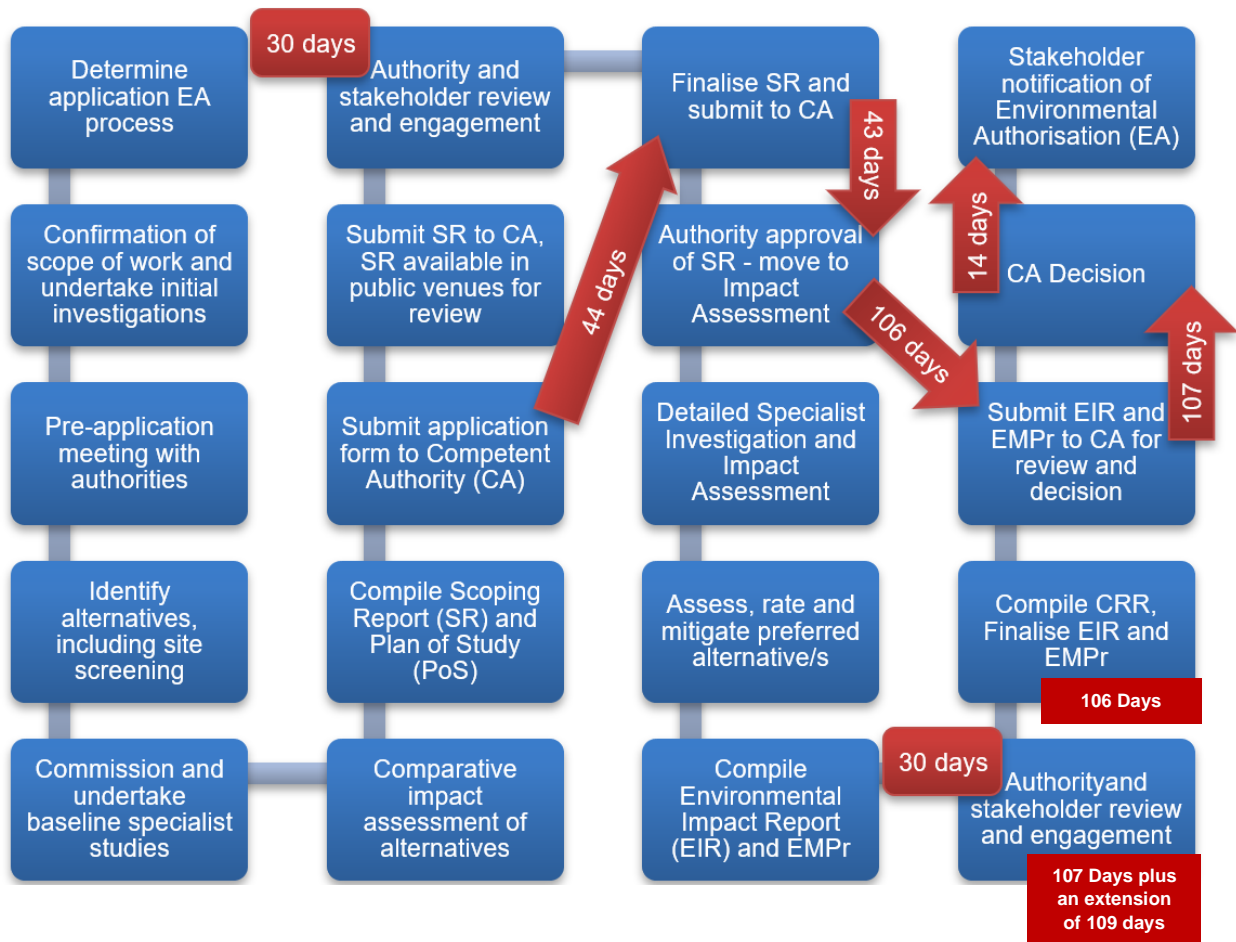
Determine application EA process

Confirmation of scope of work and undertake initial investigations

Pre-application meeting with authorities

Identify alternatives, including site screening

Commission and undertake baseline specialist studies

30 days

Authority and stakeholder review and engagement

Submit SR to CA, SR available in public venues for review

Submit application form to Competent Authority (CA)

Compile Scoping Report (SR) and Plan of Study (PoS)

Comparative impact assessment of alternatives

44 days

Finalise SR and submit to CA

43 days

Authority approval of SR - move to Impact Assessment

106 days

Detailed Specialist Investigation and Impact Assessment

Assess, rate and mitigate preferred alternative/s

Compile Environmental Impact Report (EIR) and EMPr

30 days

Stakeholder notification of Environmental Authorisation (EA)

14 days

CA Decision

107 days

Submit EIR and EMPr to CA for review and decision

Compile CRR, Finalise EIR and EMPr

106 Days

Authorityand stakeholder review and engagement

107 Days plus an extension of 109 days